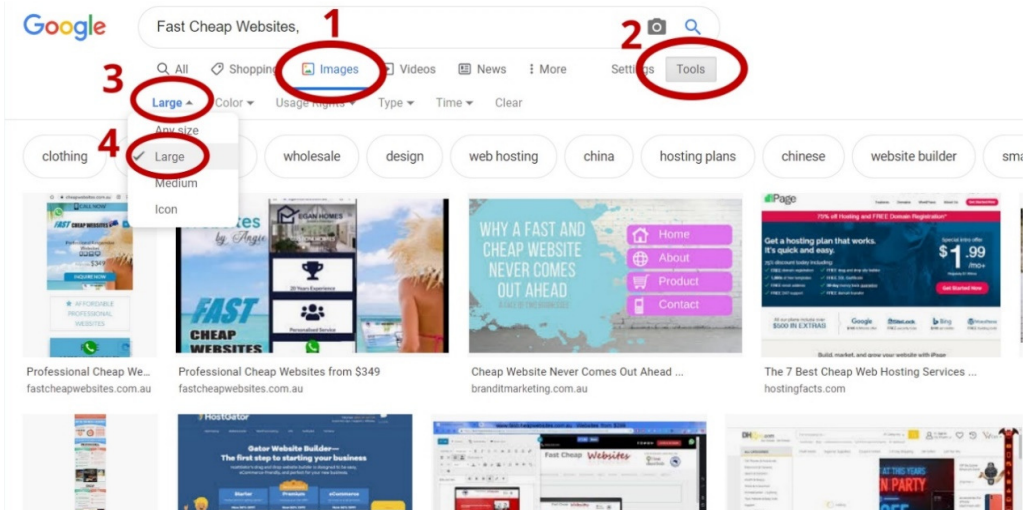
Google

Fast Cheap Websites,

1

2

3

All Shopping Images Videos News More Settings Tools

Large Color Usage Rights Type Time Clear

Any size

4

Large

Medium

Icon

clothing wholesale design web hosting china hosting plans chinese website builder sma

FAST CHEAP WEBSITES

$349

AFFORDABLE PROFESSIONAL WEBSITES

FAST CHEAP WEBSITES

WHY A FAST AND CHEAP WEBSITE NEVER COMES OUT AHEAD

Home

About

Product

Contact

iPage

Get a hosting plan that works. It's quick and easy.

$1.99 /mo*

Get Started Now

Professional Cheap We...
fastcheapwebsites.com.au

Professional Cheap Websites from $349
fastcheapwebsites.com.au

Cheap Website Never Comes Out Ahead ...
branditmarketing.com.au

The 7 Best Cheap Web Hosting Services ...
hostingfacts.com

HostGator

Gator Website Builder— The first step to starting your business

Starter

Premium

eCommerce

Fast Cheap Websites

PARTY